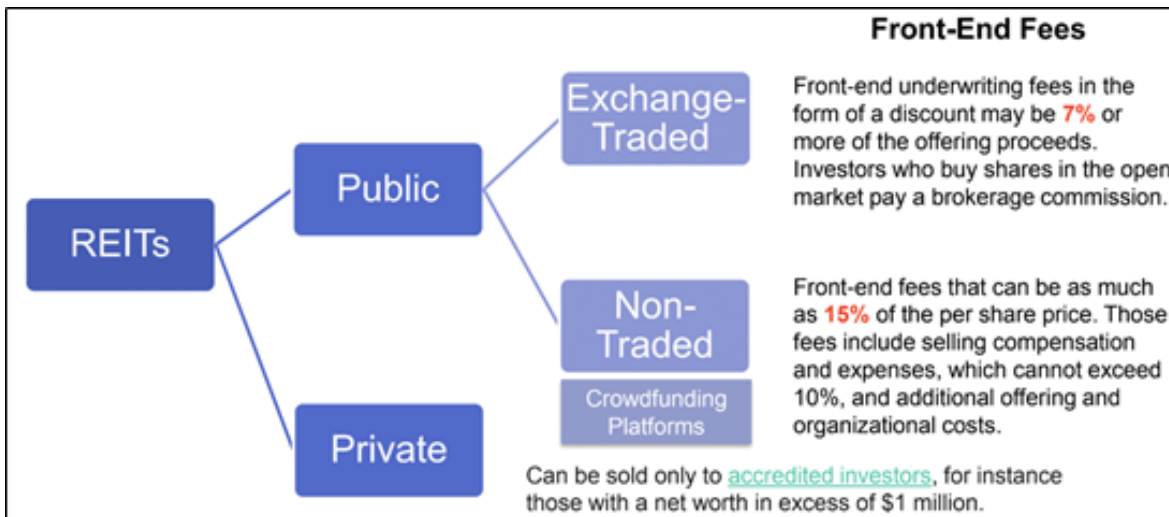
Front-End Fees

REITs

Public

Exchange-Traded

Front-end underwriting fees in the form of a discount may be 7% or more of the offering proceeds. Investors who buy shares in the open market pay a brokerage commission.

Non-Traded

Crowdfunding Platforms

Front-end fees that can be as much as 15% of the per share price. Those fees include selling compensation and expenses, which cannot exceed 10%, and additional offering and organizational costs.

Private

Can be sold only to accredited investors, for instance those with a net worth in excess of $1 million.